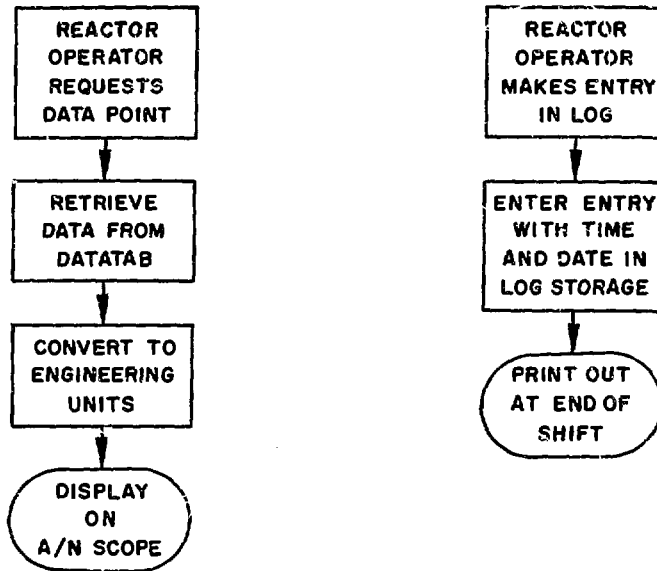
REACTOR OPERATOR REQUESTS DATA POINT

RETRIEVE DATA FROM DATATAB

CONVERT TO ENGINEERING UNITS

DISPLAY ON A/N SCOPE

REACTOR OPERATOR MAKES ENTRY IN LOG

ENTER ENTRY WITH TIME AND DATE IN LOG STORAGE

PRINT OUT AT END OF SHIFT